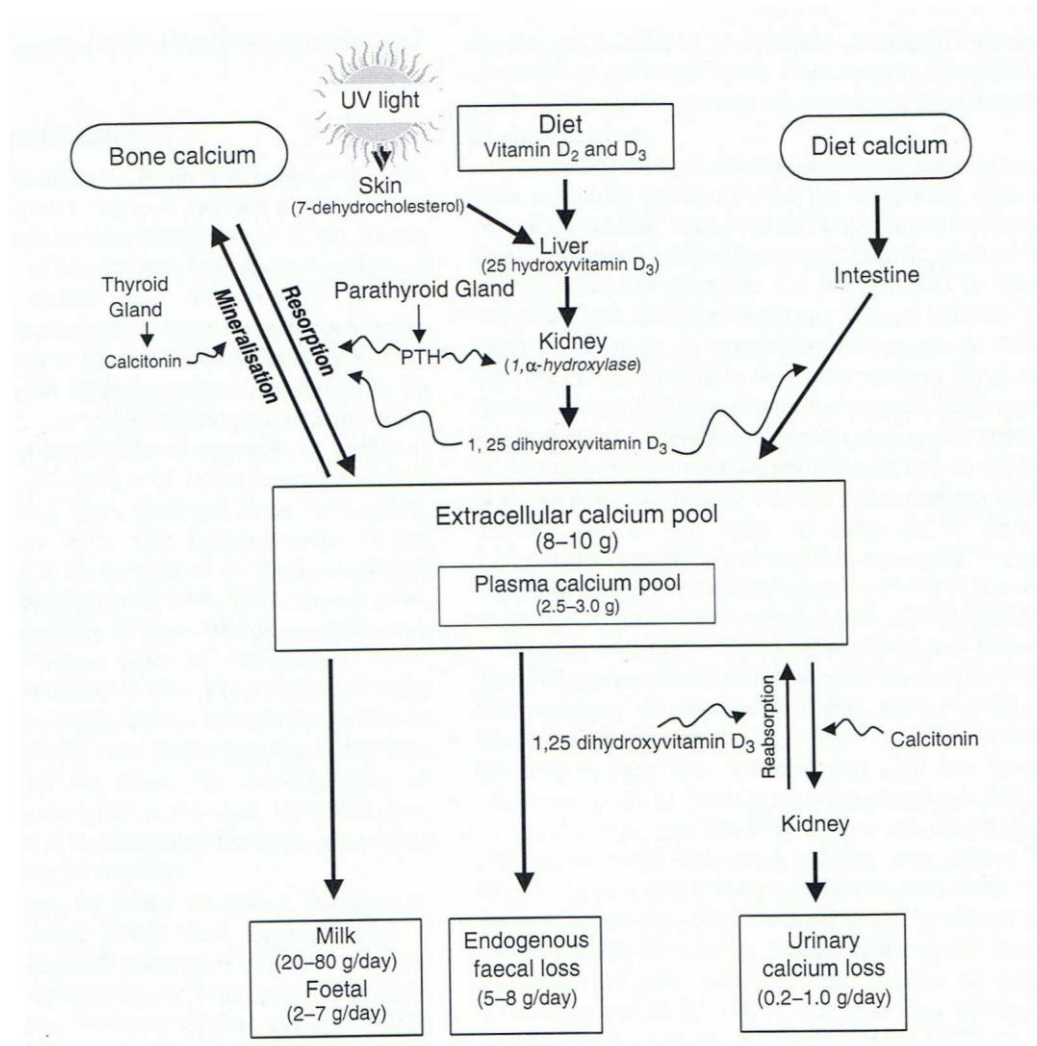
UV light

Diet
Vitamin $D_2$ and $D_3$

Bone calcium

Diet calcium

Skin
(7-dehydrocholesterol)

Liver
(25 hydroxyvitamin $D_3$)

Intestine

Thyroid Gland

Calcitonin

Parathyroid Gland

PTH

Mineralisation

Resorption

Kidney
(1,α-hydroxylase)

1, 25 dihydroxyvitamin $D_3$

Extracellular calcium pool
(8–10 g)

Plasma calcium pool
(2.5–3.0 g)

Reabsorption

1,25 dihydroxyvitamin $D_3$

Calcitonin

Kidney

Milk
(20–80 g/day)
Foetal
(2–7 g/day)

Endogenous faecal loss
(5–8 g/day)

Urinary calcium loss
(0.2–1.0 g/day)